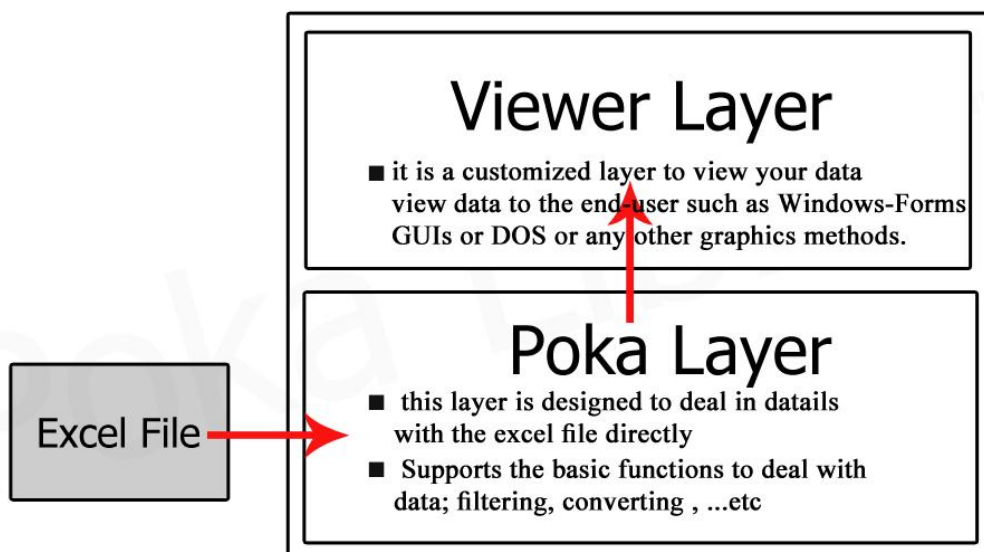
Viewer Layer

■ it is a customized layer to view your data view data to the end-user such as Windows-Forms GUIs or DOS or any other graphics methods.

Excel File

Poka Layer

■ this layer is designed to deal in datails with the excel file directly

■ Supports the basic functions to deal with data; filtering, converting , ...etc